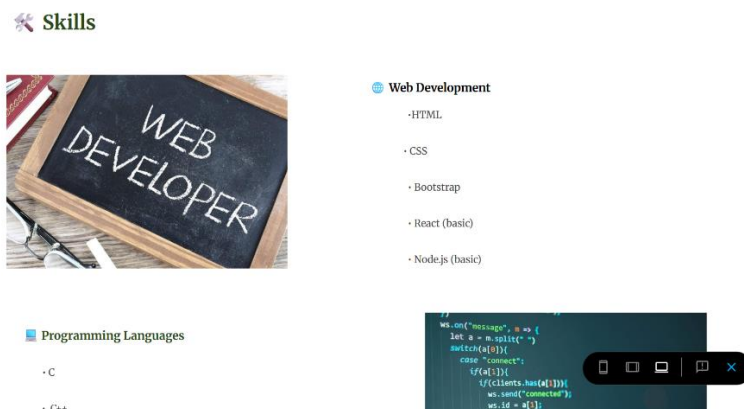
Skills

WEB DEVELOPER

Web Development

•HTML

• CSS

• Bootstrap

• React (basic)

• Node.js (basic)

Programming Languages

• C

• C++

ws.on("message", m => {
let a = m.split(" ")
switch(a[0]){
case "connect":
if(a[1]){
if(clients.has(a[1])){
ws.send("connected");
ws.id = a[1];